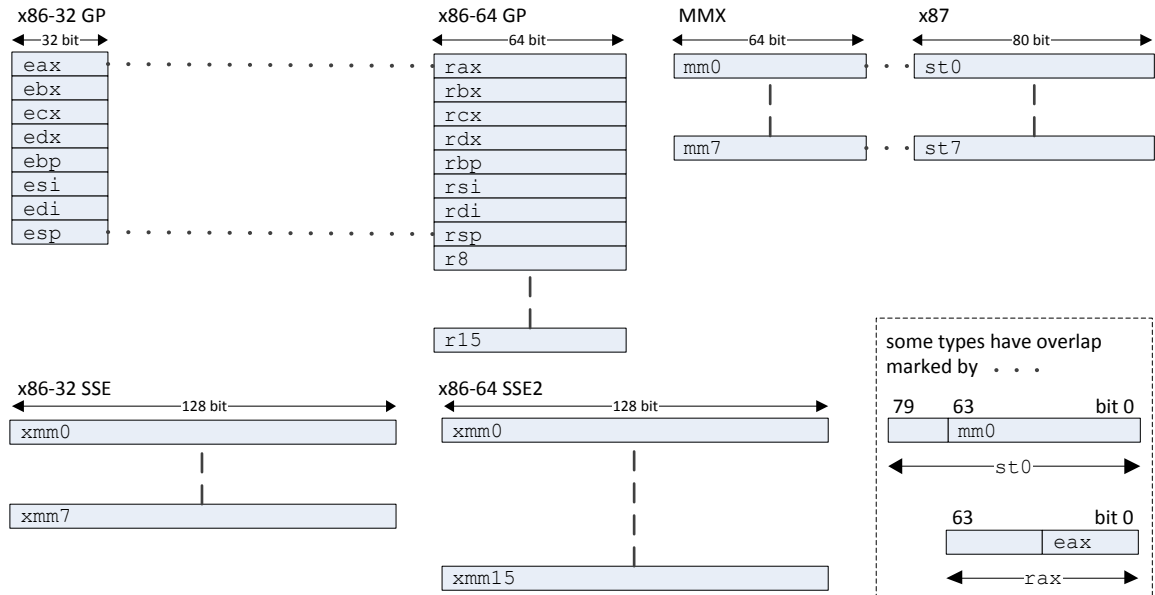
x86-32 GP
32 bit
eax
ebx
ecx
edx
ebp
esi
edi
esp

x86-64 GP
64 bit
rax
rbx
rcx
rdx
rbp
rsi
rdi
rsp
r8
r15

MMX
64 bit
mm0
mm7

x87
80 bit
st0
st7

x86-32 SSE
128 bit
xmm0
xmm7

x86-64 SSE2
128 bit
xmm0
xmm15

some types have overlap marked by . . .

79 63 bit 0
mm0
st0

63 bit 0
eax
rax